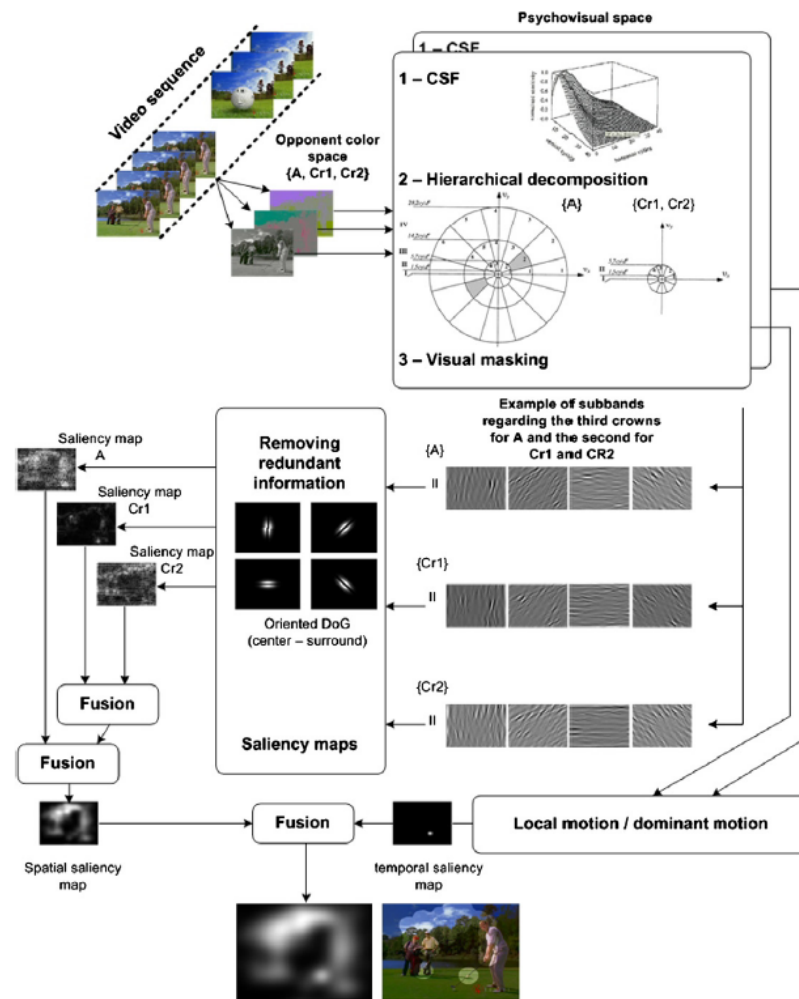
Psychovisual space

1 – CSF

Video sequence

1 – CSF

Opponent color space
{A, Cr1, Cr2}

2 – Hierarchical decomposition

{A}

{Cr1, Cr2}

IV

III

II

I

II

I

3 – Visual masking

Example of subbands regarding the third crowns for A and the second for Cr1 and CR2

Saliency map A

Removing redundant information

{A}

II

Saliency map Cr1

Saliency map Cr2

Oriented DoG
(center – surround)

{Cr1}

II

{Cr2}

II

Fusion

Saliency maps

Fusion

Fusion

Local motion / dominant motion

Spatial saliency map

temporal saliency map